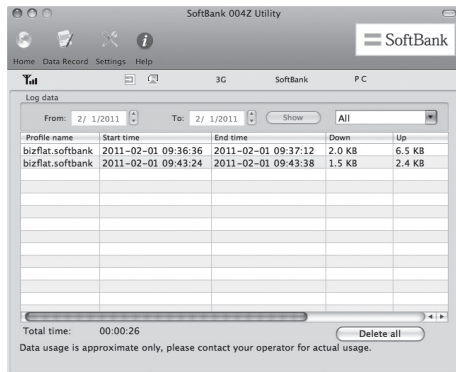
SoftBank 004Z Utility

Home Data Record Settings Help

SoftBank

3G SoftBank PC

Log data

From: 2/ 1/2011 To: 2/ 1/2011 Show All

| Profile name | Start time | End time | Down | Up |
|---|---|---|---|---|
| bizflat.softbank | 2011-02-01 09:36:36 | 2011-02-01 09:37:12 | 2.0 KB | 6.5 KB |
| bizflat.softbank | 2011-02-01 09:43:24 | 2011-02-01 09:43:38 | 1.5 KB | 2.4 KB |

Total time: 00:00:26

Delete all

Data usage is approximate only, please contact your operator for actual usage.